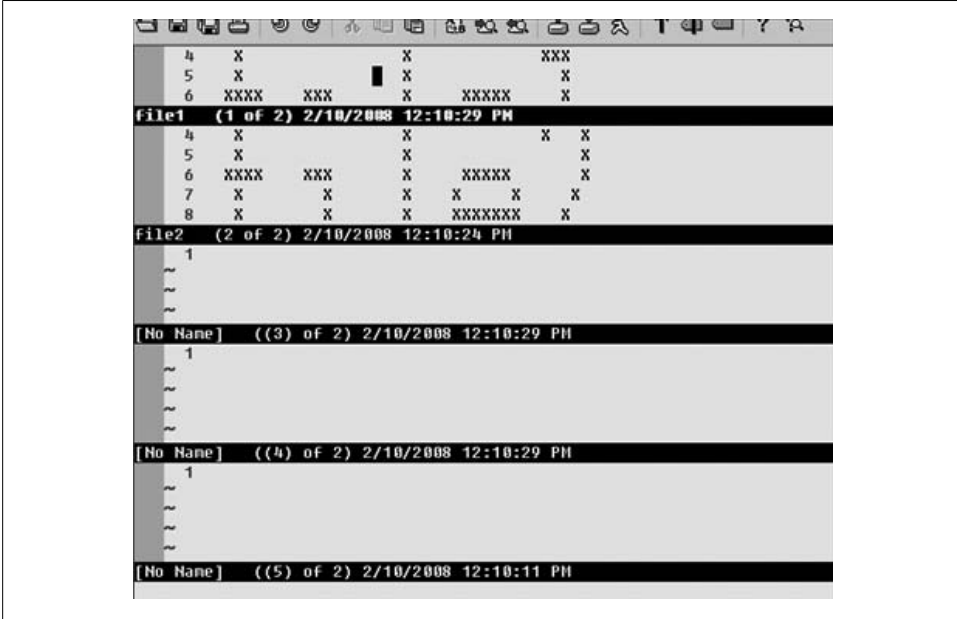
4 X X XXX
5 X X X
6 XXXX XXX X XXXXX X
file1 (1 of 2) 2/10/2008 12:10:29 PM
4 X X X X
5 X X X
6 XXXX XXX X XXXXX X
7 X X X X X X
8 X X X XXXXXXX X
file2 (2 of 2) 2/10/2008 12:10:24 PM
1
~
~
~
[No Name] ((3) of 2) 2/10/2008 12:10:29 PM
1
~
~
~
~
[No Name] ((4) of 2) 2/10/2008 12:10:29 PM
1
~
~
~
~
[No Name] ((5) of 2) 2/10/2008 12:10:11 PM